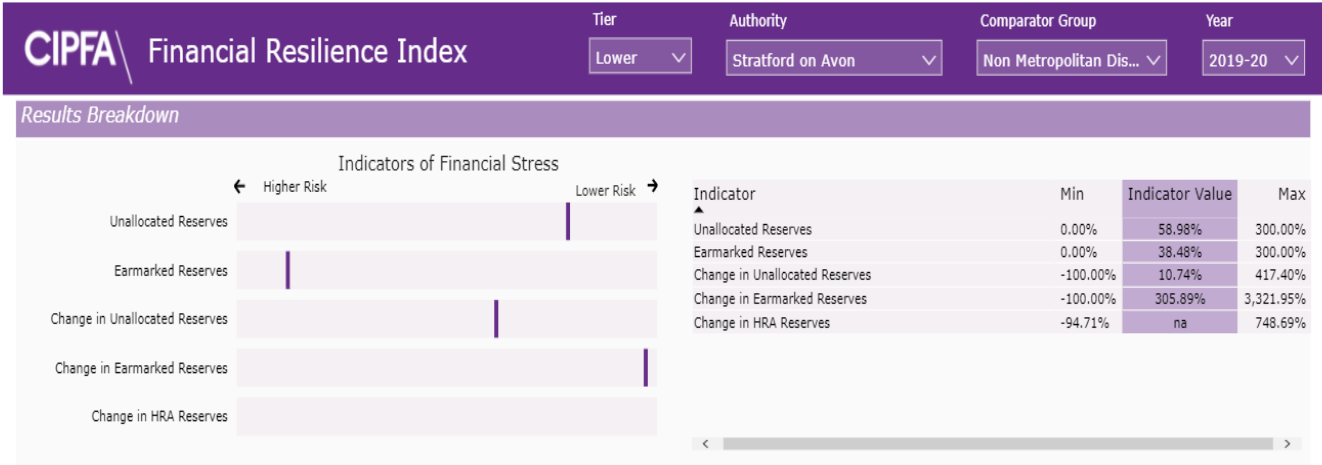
CIPFA\ Financial Resilience Index

Tier
Lower

Authority
Stratford on Avon

Comparator Group
Non Metropolitan Dis...

Year
2019-20

Results Breakdown

Indicators of Financial Stress

← Higher Risk Lower Risk →

Unallocated Reserves

Earmarked Reserves

Change in Unallocated Reserves

Change in Earmarked Reserves

Change in HRA Reserves

| Indicator | Min | Indicator Value | Max |
|---|---|---|---|
| Unallocated Reserves | 0.00% | 58.98% | 300.00% |
| Earmarked Reserves | 0.00% | 38.48% | 300.00% |
| Change in Unallocated Reserves | -100.00% | 10.74% | 417.40% |
| Change in Earmarked Reserves | -100.00% | 305.89% | 3,321.95% |
| Change in HRA Reserves | -94.71% | na | 748.69% |